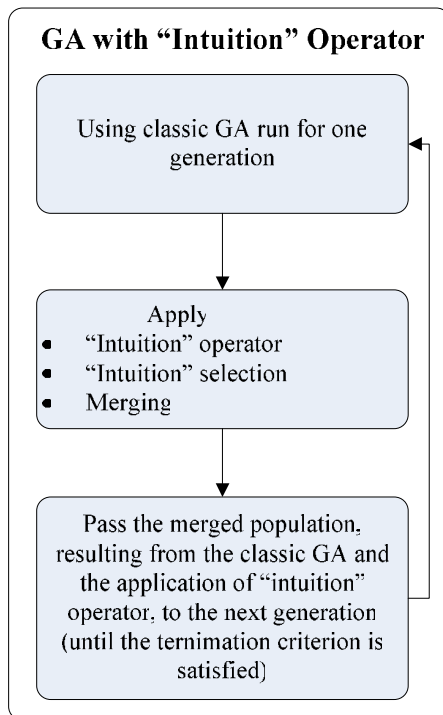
GA with "Intuition" Operator

Using classic GA run for one generation

Apply
- "Intuition" operator
- "Intuition" selection
- Merging

Pass the merged population, resulting from the classic GA and the application of "intuition" operator, to the next generation (until the ternimation criterion is satisfied)